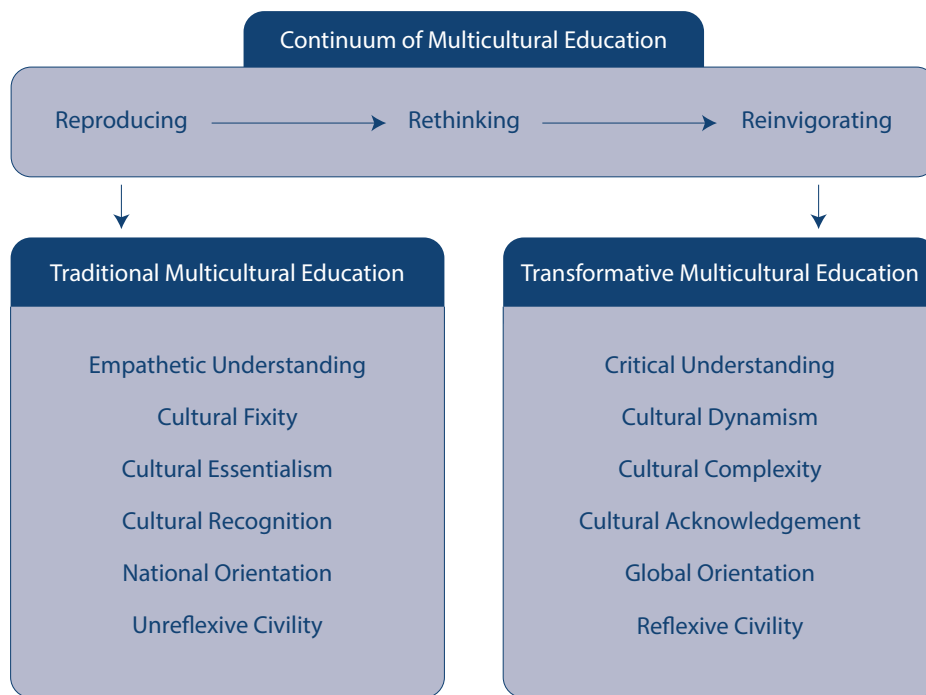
Continuum of Multicultural Education

Reproducing Rethinking Reinvigorating

Traditional Multicultural Education

Empathetic Understanding
Cultural Fixity
Cultural Essentialism
Cultural Recognition
National Orientation
Unreflexive Civility

Transformative Multicultural Education

Critical Understanding
Cultural Dynamism
Cultural Complexity
Cultural Acknowledgement
Global Orientation
Reflexive Civility